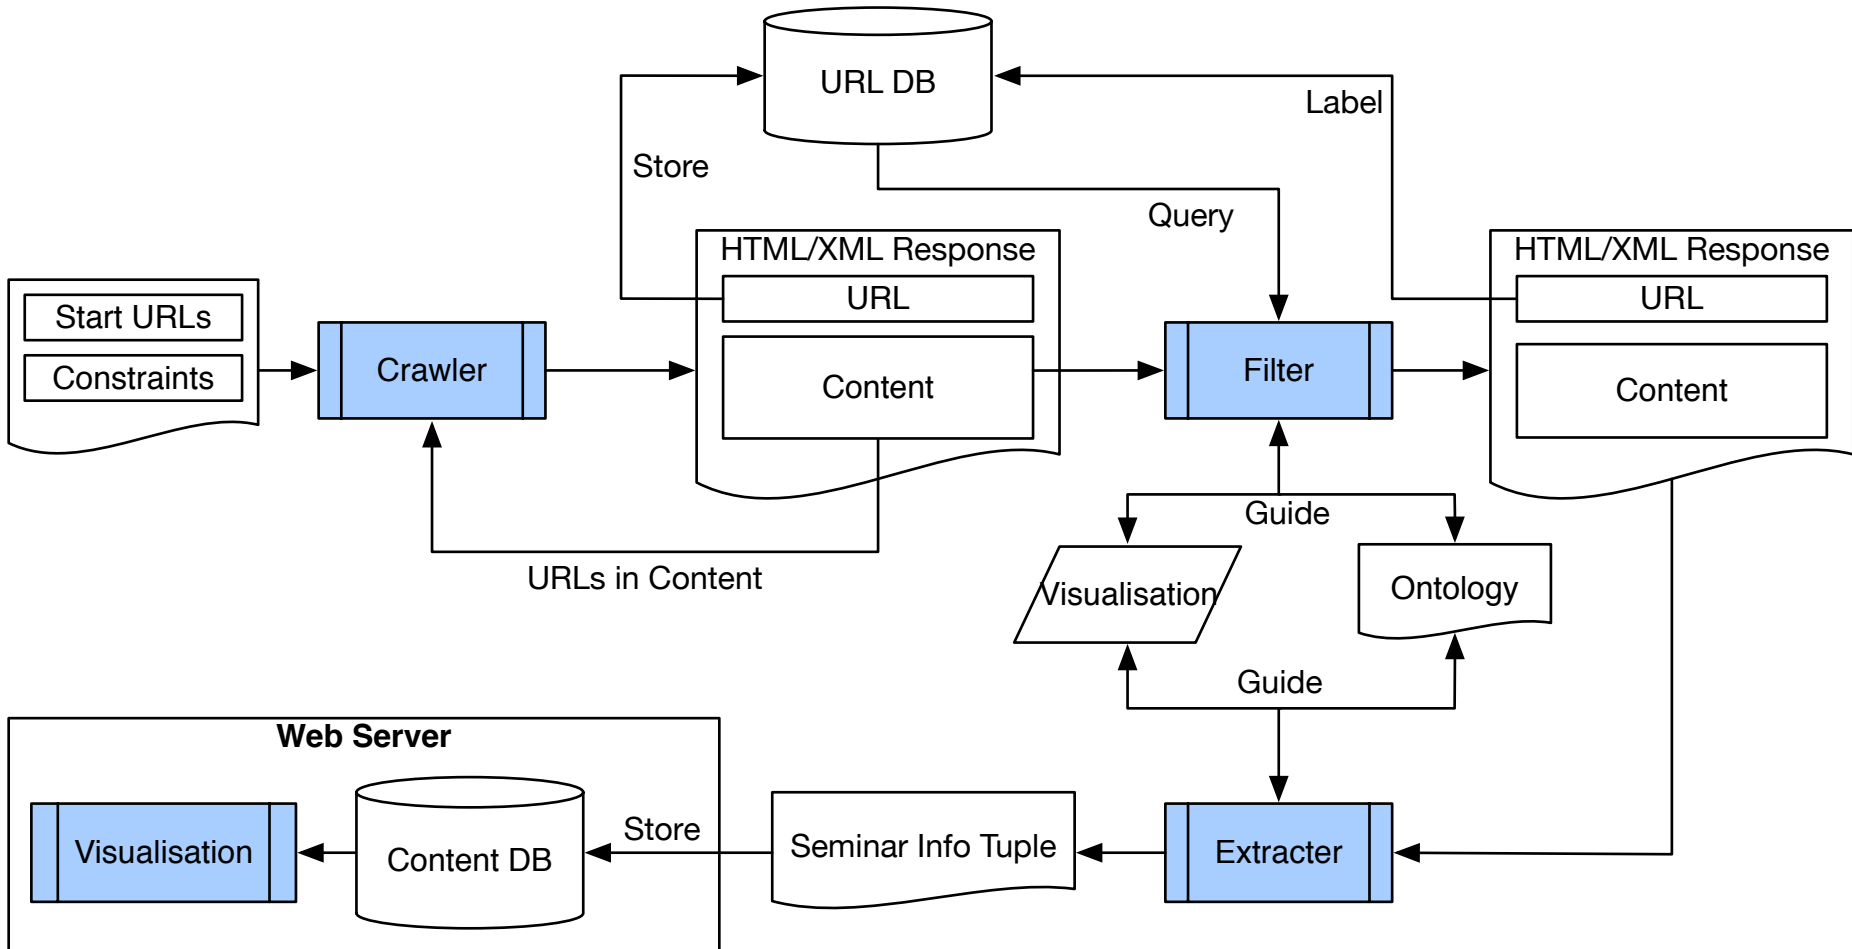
URL DB

Store

Label

Query

HTML/XML Response

URL

Content

HTML/XML Response

URL

Content

Start URLs

Constraints

Crawler

Filter

Guide

URLs in Content

Visualisation

Ontology

Guide

Web Server

Visualisation

Content DB

Store

Seminar Info Tuple

Extracter